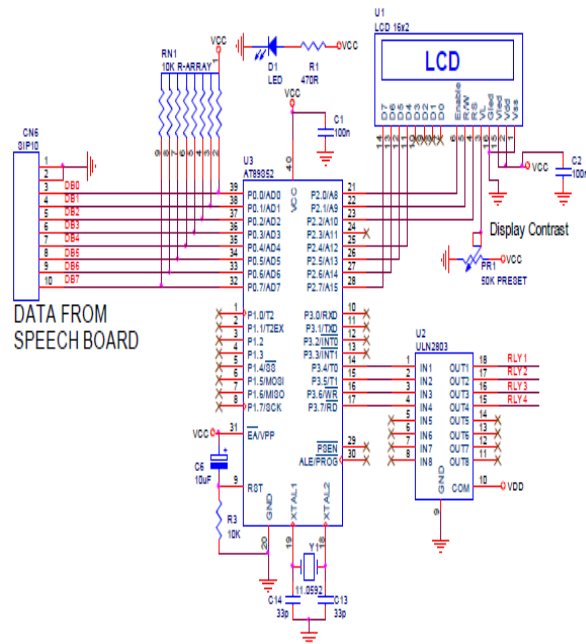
U1
LCD 16x2

LCD

D7 D6 D5 D4 D3 D2 D1 D0 Enable R/W RS VL Vled Vled Vdd Vss

14 13 12 11 10 9 8 7 6 5 4 3 16 15 2 1

VCC
D1
LED
R1
470R
VCC

RN1
10K R-ARRAY
VCC

9 8 7 6 5 4 3 2 1

CN6
SIP10

1
2
3 DB0
4 DB1
5 DB2
6 DB3
7 DB4
8 DB5
9 DB6
10 DB7

DATA FROM SPEECH BOARD

VCC
C1
100n

U3
AT89S52

40
VCC

39 P0.0/AD0
38 P0.1/AD1
37 P0.2/AD2
36 P0.3/AD3
35 P0.4/AD4
34 P0.5/AD5
33 P0.6/AD6
32 P0.7/AD7

P2.0/A8 21
P2.1/A9 22
P2.2/A10 23
P2.3/A11 24
P2.4/A12 25
P2.5/A13 26
P2.6/A14 27
P2.7/A15 28

1 P1.0/T2
2 P1.1/T2EX
3 P1.2
4 P1.3
5 P1.4/$\overline{SS}$
6 P1.5/MOSI
7 P1.6/MISO
8 P1.7/SCK

P3.0/RXD 10
P3.1/TXD 11
P3.2/$\overline{INT0}$ 12
P3.3/$\overline{INT1}$ 13
P3.4/T0 14
P3.5/T1 15
P3.6/$\overline{WR}$ 16
P3.7/$\overline{RD}$ 17

VCC 31 $\overline{EA}$/VPP

$\overline{PSEN}$ 29
ALE/$\overline{PROG}$ 30

C6
10uF

9 RST

R3
10K

GND 20
XTAL1 19
XTAL2 18

Y1
11.0592

C14
33p
C13
33p

VCC
C2
100n

Display Contrast

PR1
50K PRESET
VCC

U2
ULN2803

1 IN1 OUT1 18 RLY1
2 IN2 OUT2 17 RLY2
3 IN3 OUT3 16 RLY3
4 IN4 OUT4 15 RLY4
5 IN5 OUT5 14
6 IN6 OUT6 13
7 IN7 OUT7 12
8 IN8 OUT8 11

GND 9
COM 10 VDD